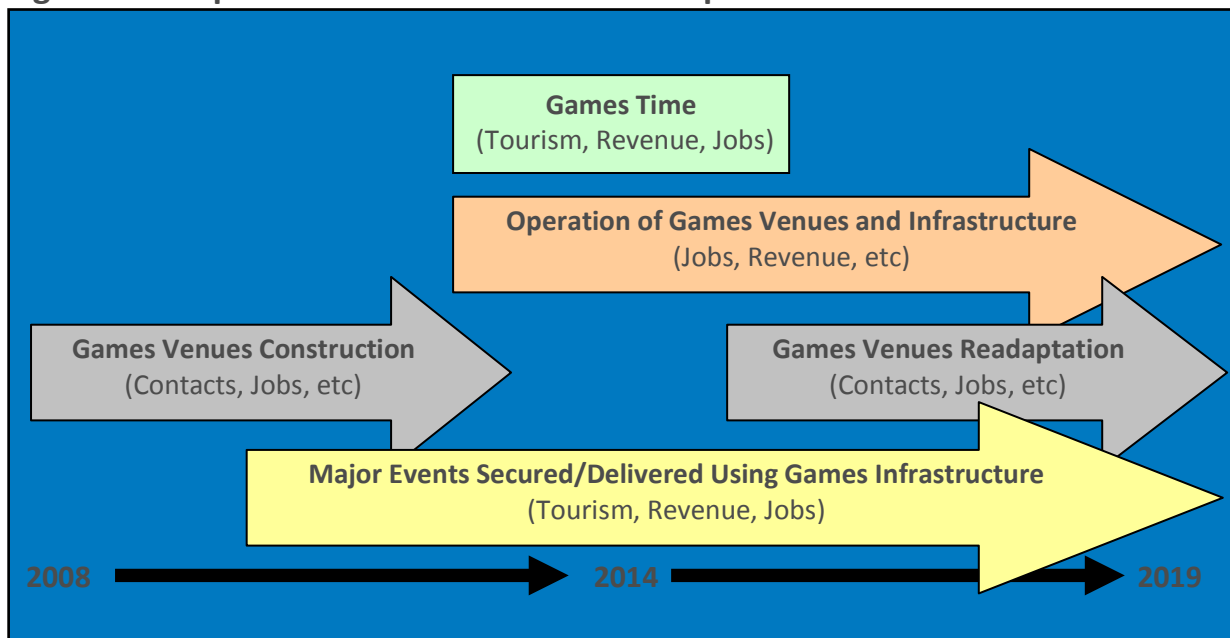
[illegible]

Games Time
(Tourism, Revenue, Jobs)

Operation of Games Venues and Infrastructure
(Jobs, Revenue, etc)

Games Venues Construction
(Contacts, Jobs, etc)

Games Venues Readaptation
(Contacts, Jobs, etc)

Major Events Secured/Delivered Using Games Infrastructure
(Tourism, Revenue, Jobs)

2008

2014

2019